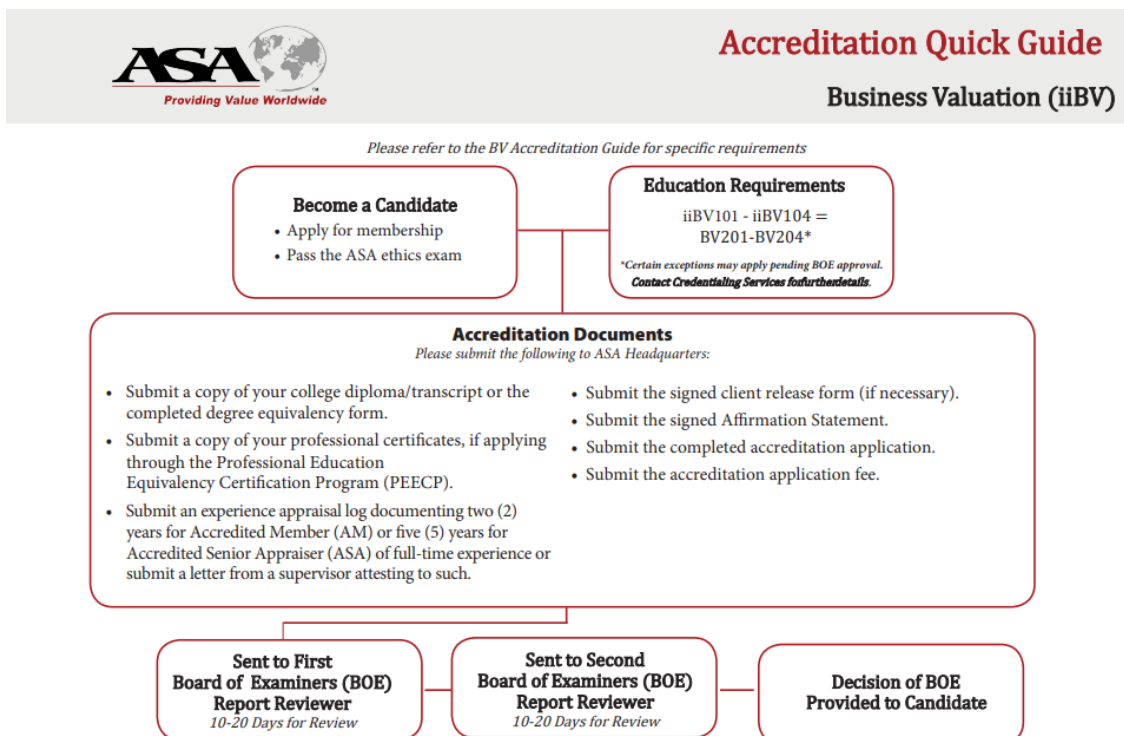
ASA™
Providing Value Worldwide

Accreditation Quick Guide

Business Valuation (iiBV)

Please refer to the BV Accreditation Guide for specific requirements

Become a Candidate
• Apply for membership
• Pass the ASA ethics exam

Education Requirements
iiBV101 - iiBV104 = BV201-BV204*
*Certain exceptions may apply pending BOE approval. Contact Credentialing Services forfurtherdetails.

Accreditation Documents
Please submit the following to ASA Headquarters:

• Submit a copy of your college diploma/transcript or the completed degree equivalency form.
• Submit a copy of your professional certificates, if applying through the Professional Education Equivalency Certification Program (PEECP).
• Submit an experience appraisal log documenting two (2) years for Accredited Member (AM) or five (5) years for Accredited Senior Appraiser (ASA) of full-time experience or submit a letter from a supervisor attesting to such.

• Submit the signed client release form (if necessary).
• Submit the signed Affirmation Statement.
• Submit the completed accreditation application.
• Submit the accreditation application fee.

Sent to First Board of Examiners (BOE) Report Reviewer
10-20 Days for Review

Sent to Second Board of Examiners (BOE) Report Reviewer
10-20 Days for Review

Decision of BOE Provided to Candidate